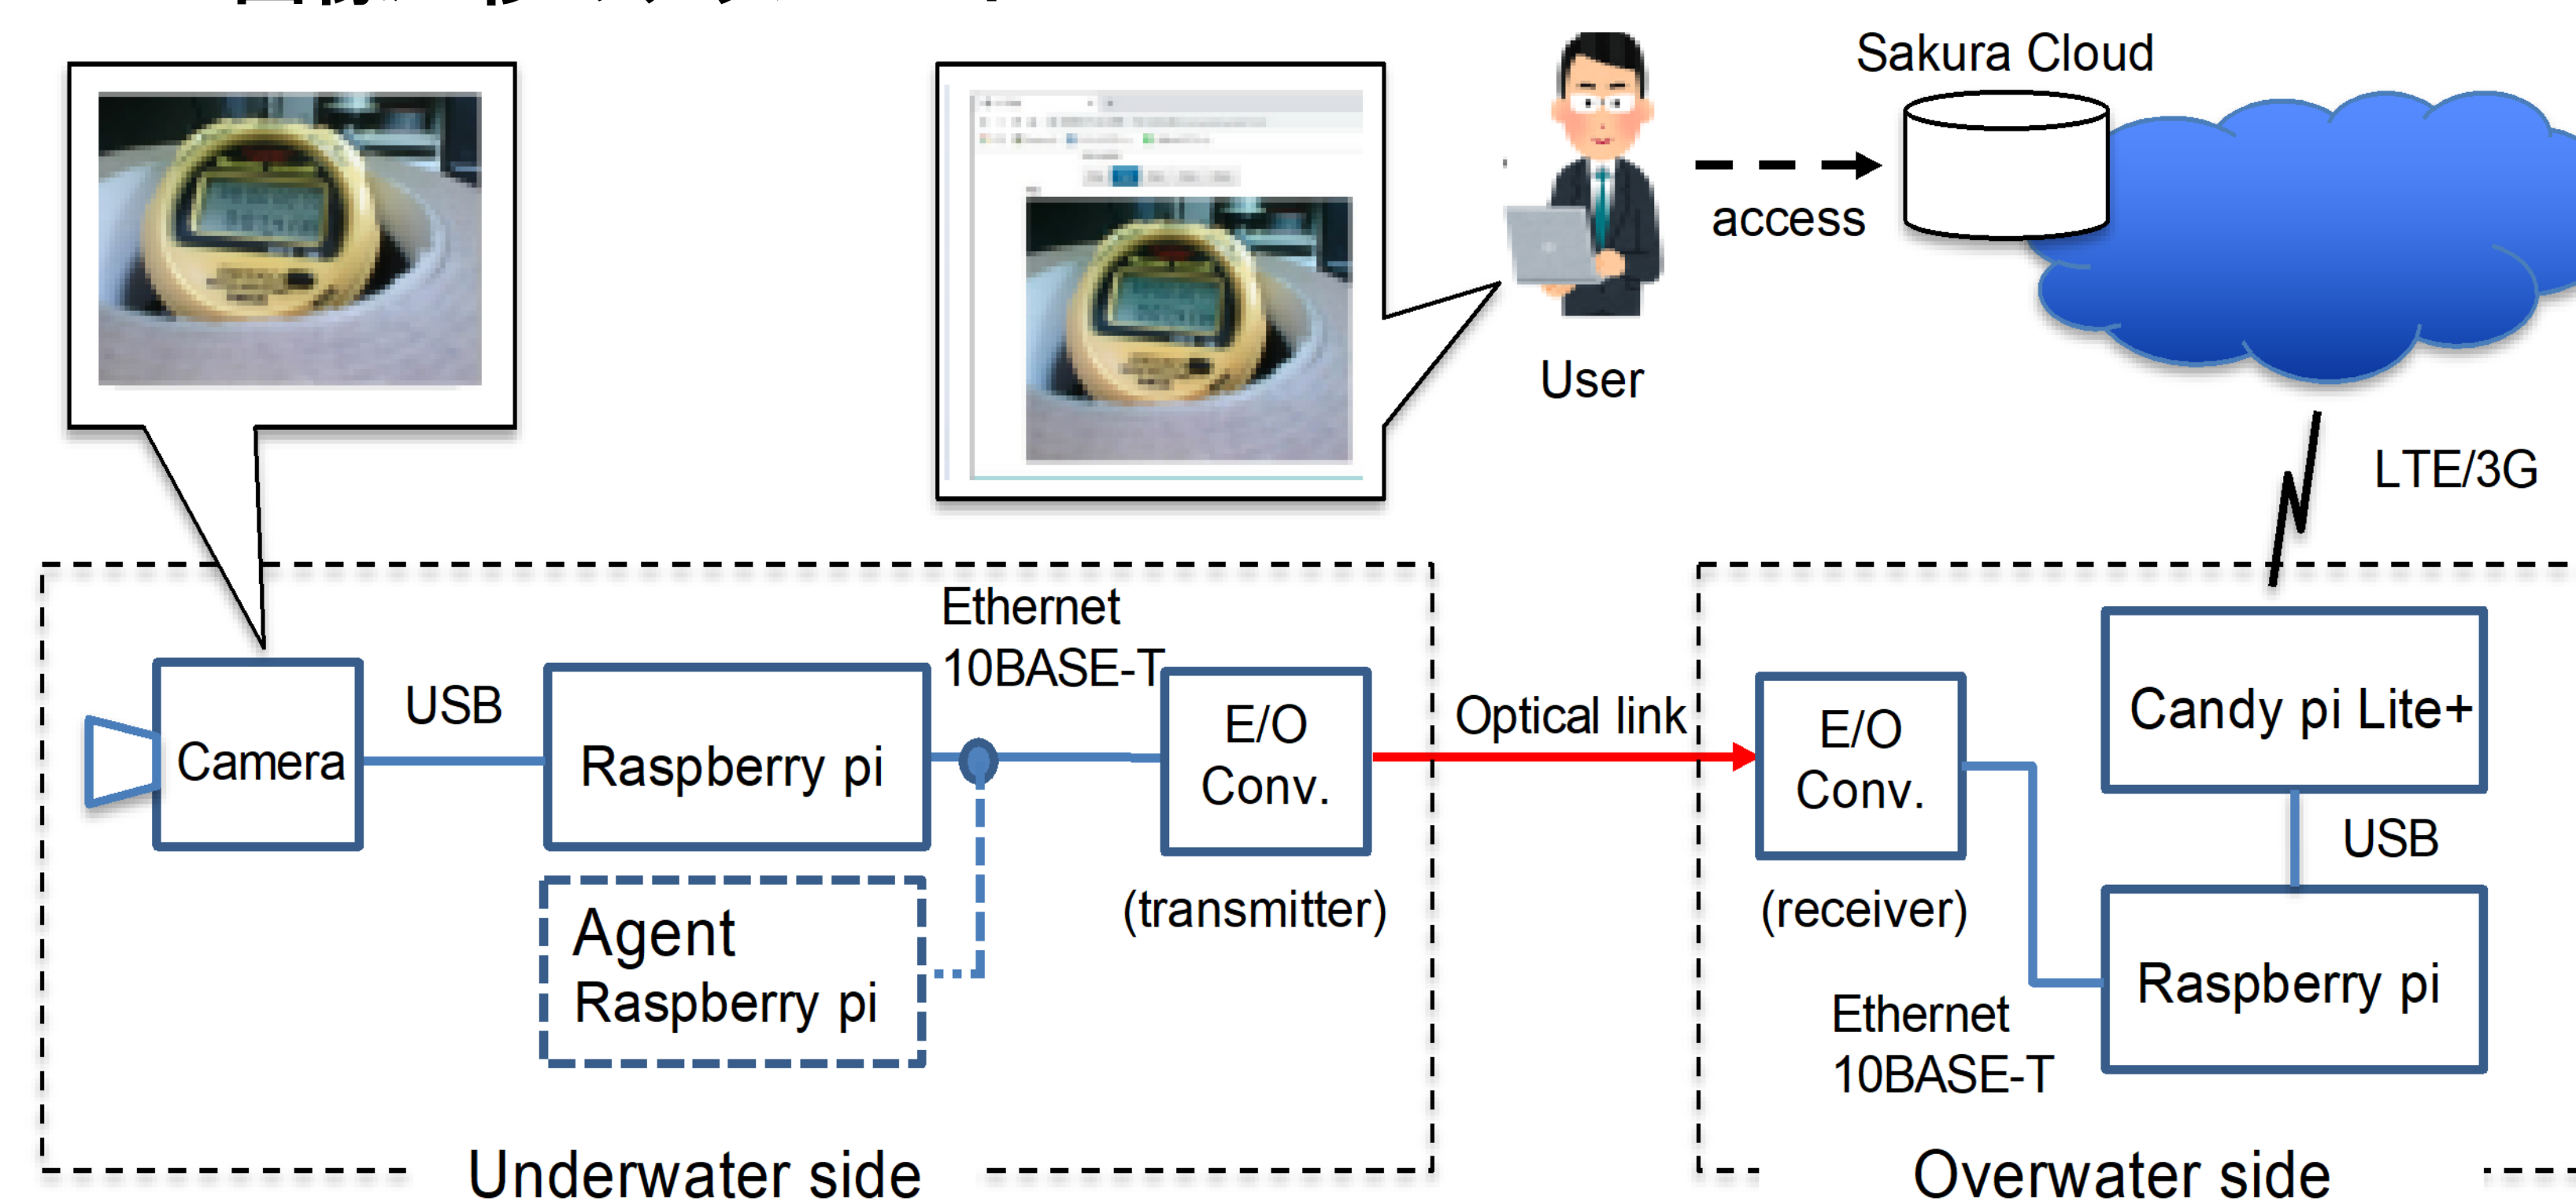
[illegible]

Sakura Cloud

access

User

LTE/3G

Ethernet
10BASE-T

Camera

USB

Raspberry pi

E/O
Conv.

(transmitter)

Agent
Raspberry pi

Optical link

E/O
Conv.

(receiver)

Candy pi Lite+

USB

Raspberry pi

Ethernet
10BASE-T

Underwater side

Overwater side